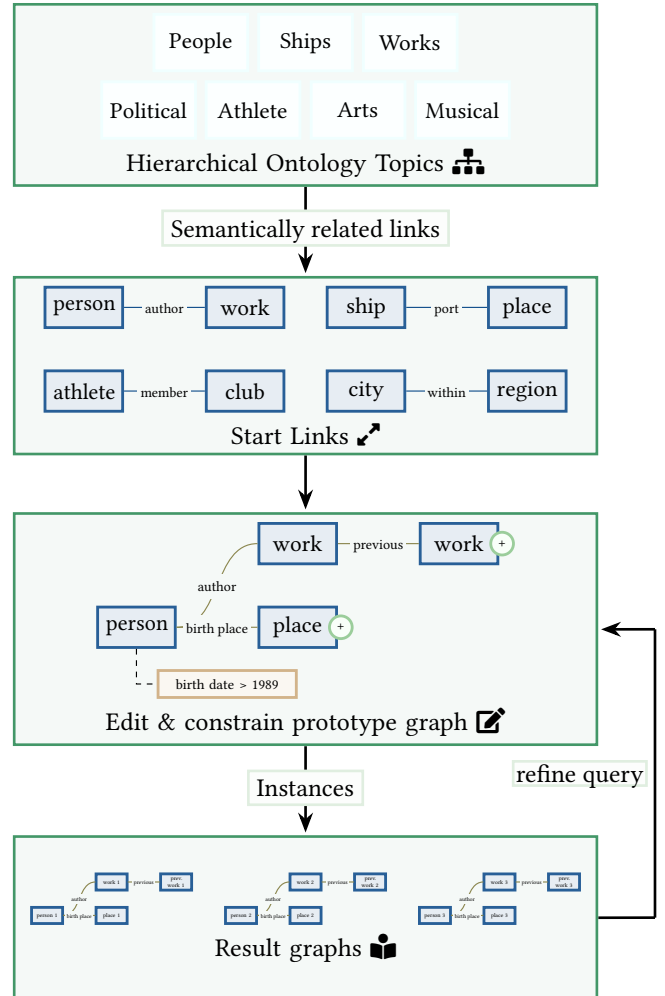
People
Ships
Works
Political
Athlete
Arts
Musical
Hierarchical Ontology Topics

Semantically related links

person
author
work
ship
port
place
athlete
member
club
city
within
region
Start Links

work
previous
work
author
person
birth place
place
birth date > 1989
Edit & constrain prototype graph

Instances

refine query

work 1
previous
prev. work 1
author
person 1
birth place
place 1
work 2
previous
prev. work 2
author
person 2
birth place
place 2
work 3
previous
prev. work 3
author
person 3
birth place
place 3
Result graphs